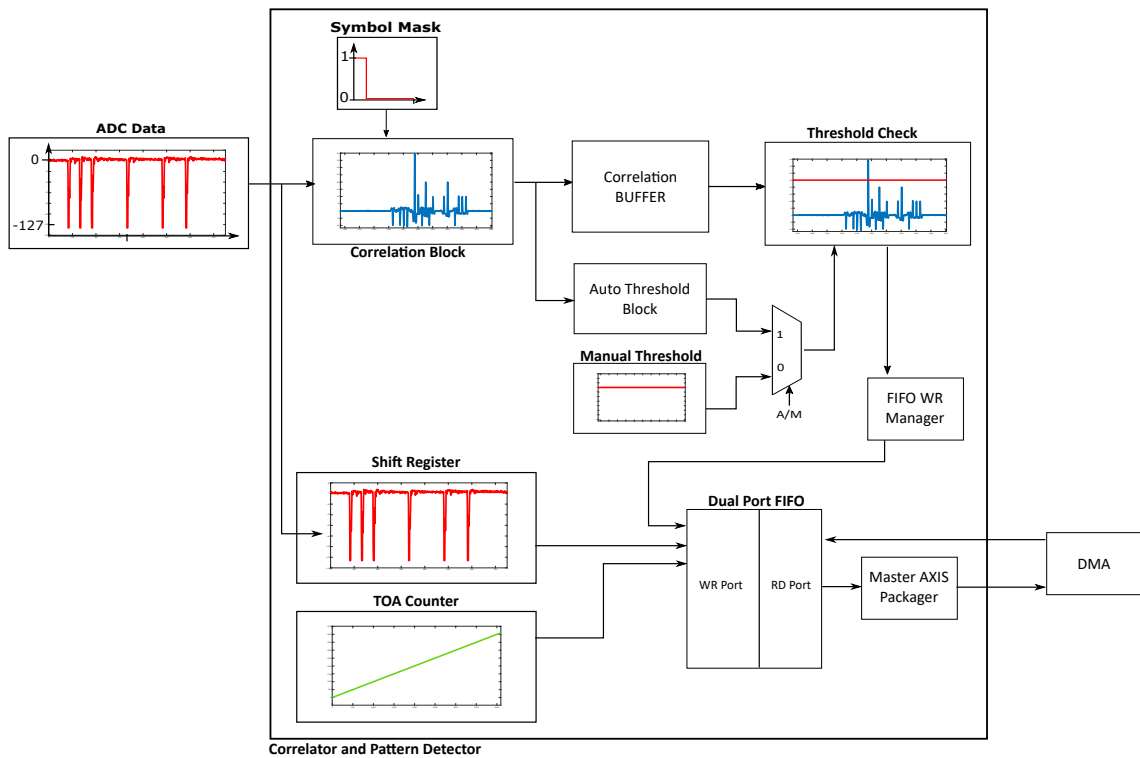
Symbol Mask
1
0

ADC Data
0
-127

Correlation Block

Correlation BUFFER

Threshold Check

Auto Threshold Block

Manual Threshold

1
0
A/M

FIFO WR Manager

Shift Register

Dual Port FIFO

WR Port

RD Port

Master AXIS Packager

DMA

TOA Counter

Correlator and Pattern Detector